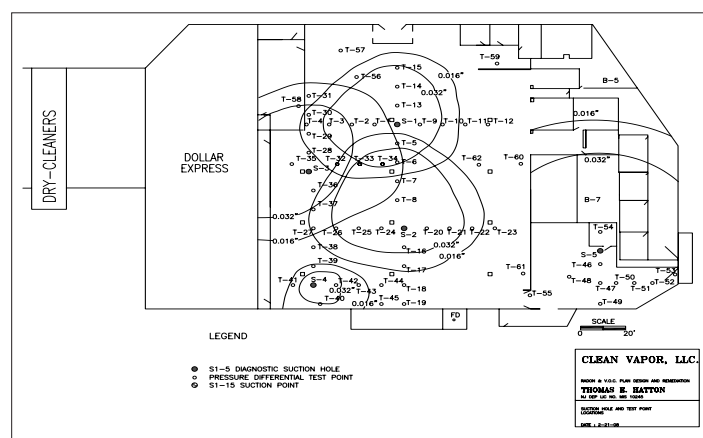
DRY-CLEANERS

DOLLAR EXPRESS

T-57
T-15
T-56
T-14
0.016"
T-59
B-5
T-58
T-31
T-13
T-30
T-4
T-3
T-2
T-1
S-1
T-9
T-10
T-11
T-12
0.032"
0.016"
T-29
T-5
T-28
T-35
T-32
T-33
T-34
T-6
T-62
T-60
S-3
0.032"
T-36
T-7
T-8
T-37
B-7
0.032"
T-27
T-26
T-25
T-24
S-2
T-20
T-21
T-22
T-23
0.016"
T-38
T-16
0.032"
T-54
0.016"
S-5
T-39
T-17
T-61
T-53
T-46
T-41
S-4
T-42
T-44
T-48
T-50
T-52
0.032"
T-43
T-18
T-47
T-51
T-40
T-55
T-49
0.016"
T-45
T-19
FD

SCALE
0
20'

LEGEND

S1-5 DIAGNOSTIC SUCTION HOLE
PRESSURE DIFFERENTIAL TEST POINT
S1-15 SUCTION POINT

CLEAN VAPOR, LLC.

RADON & V.O.C. PLAN DESIGN AND REMEDIATION
THOMAS E. HATTON
NJ DEP LIC NO. MIS 10245

SUCTION HOLE AND TEST POINT LOCATIONS

DATE : 2-21-08